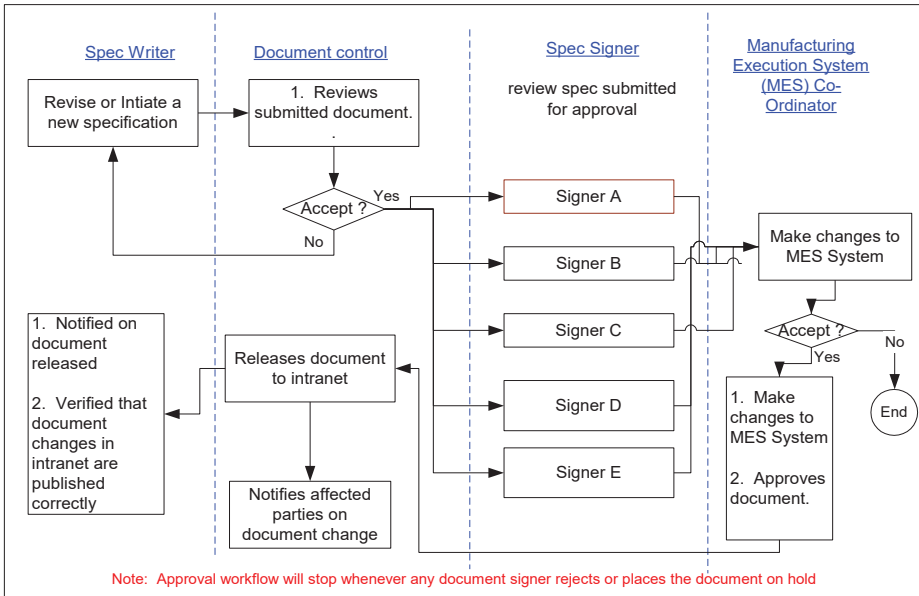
Spec Writer

Document control

Spec Signer

Manufacturing Execution System (MES) Co-Ordinator

Revise or Intiate a new specification

1. Reviews submitted document.
.

review spec submitted for approval

Accept ?

Yes

No

Signer A

Signer B

Signer C

Signer D

Signer E

Make changes to MES System

Accept ?

Yes

No

End

1. Make changes to MES System

2. Approves document.

1. Notified on document released

2. Verified that document changes in intranet are published correctly

Releases document to intranet

Notifies affected parties on document change

Note: Approval workflow will stop whenever any document signer rejects or places the document on hold